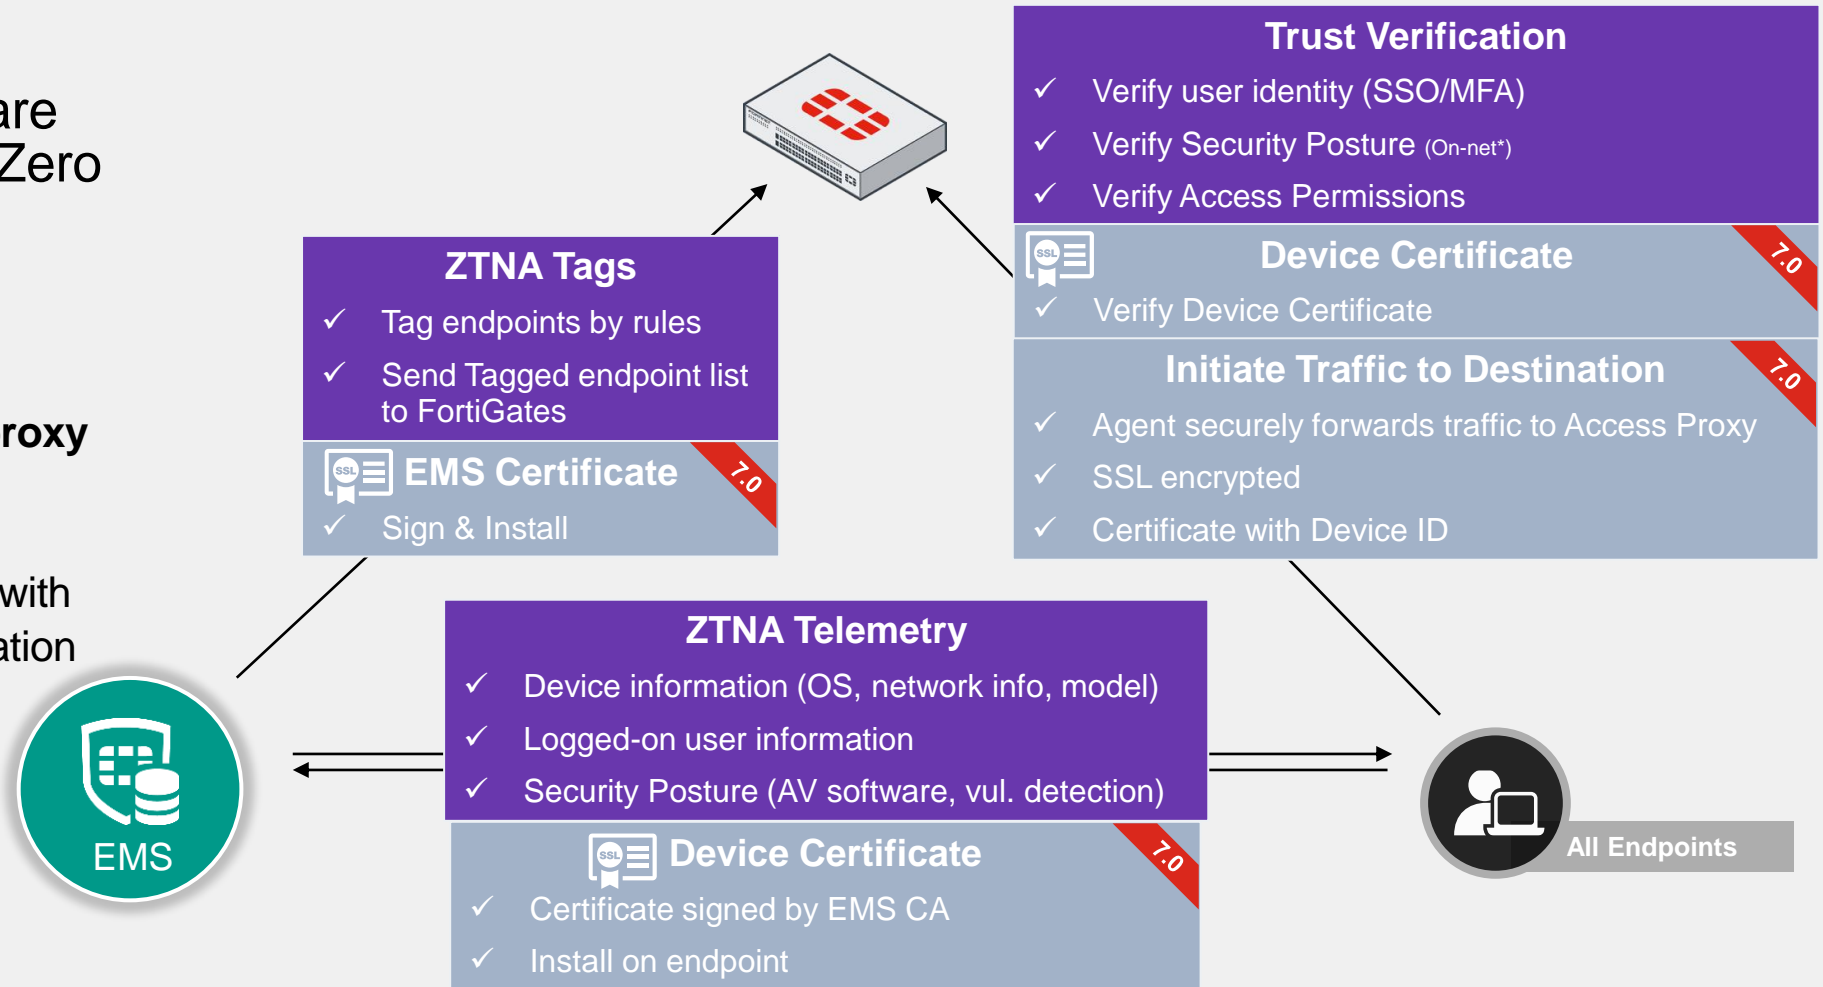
are
Zero

roxy

with
ation

Trust Verification
✓ Verify user identity (SSO/MFA)
✓ Verify Security Posture (On-net*)
✓ Verify Access Permissions

SSL
Device Certificate
7.0
✓ Verify Device Certificate

Initiate Traffic to Destination
7.0
✓ Agent securely forwards traffic to Access Proxy
✓ SSL encrypted
✓ Certificate with Device ID

ZTNA Tags
✓ Tag endpoints by rules
✓ Send Tagged endpoint list to FortiGates

SSL
EMS Certificate
7.0
✓ Sign & Install

ZTNA Telemetry
✓ Device information (OS, network info, model)
✓ Logged-on user information
✓ Security Posture (AV software, vul. detection)

SSL
Device Certificate
7.0
✓ Certificate signed by EMS CA
✓ Install on endpoint

EMS

All Endpoints